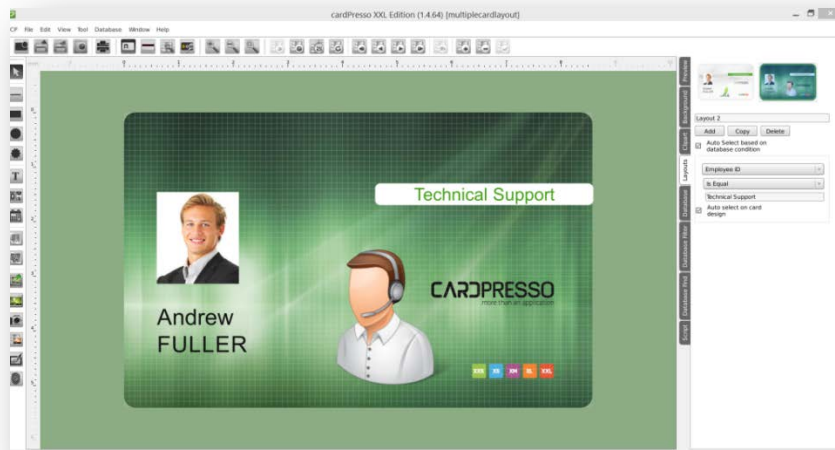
cardPresso XXL Edition (1.4.64) (multiplecardlayout)

CP File Edit View Tool Database Window Help

Technical Support

Andrew
FULLER

CARDPRESSO
more than an application

XXS XS XM XL XXL

Preview
Background
Client
Layouts
Database
Database filter
Database Print
Script

Layout 2
Add Copy Delete
Auto Select based on database condition
Employee ID
Is Equal
Technical Support
Auto select on card design